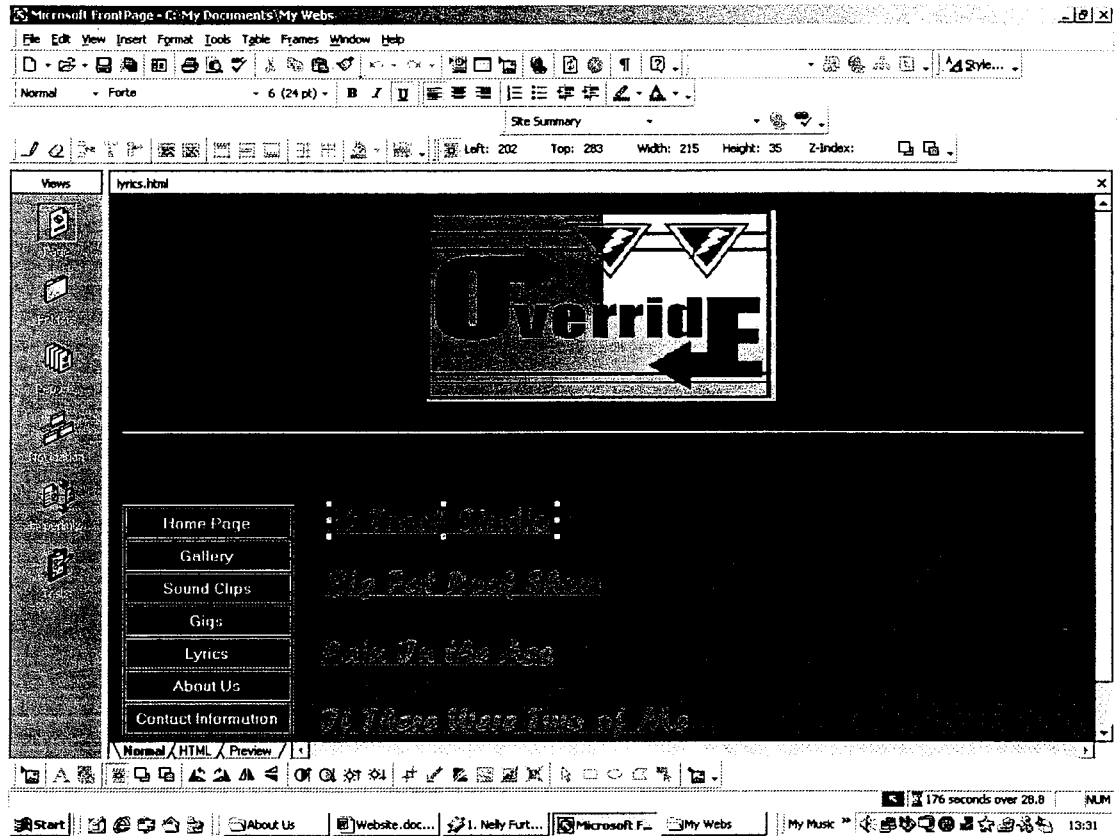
Microsoft FrontPage - C:\My Documents\My Webs

File Edit View Insert Format Tools Table Frames Window Help

Style...

Normal Forte 6 (24 pt) B I U

Site Summary

Left: 202 Top: 283 Width: 215 Height: 35 Z-Index:

Views

lyrics.html

OverridE

Home Page
Gallery
Sound Clips
Gigs
Lyrics
About Us
Contact Information

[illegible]

Big Fat Beef Show

Pain In the Ass

If There Were Two of Me

Normal HTML Preview

176 seconds over 28.8 NUM

Start About Us Website.doc... 1. Nelly Furt... Microsoft F... My Webs My Music 13:31